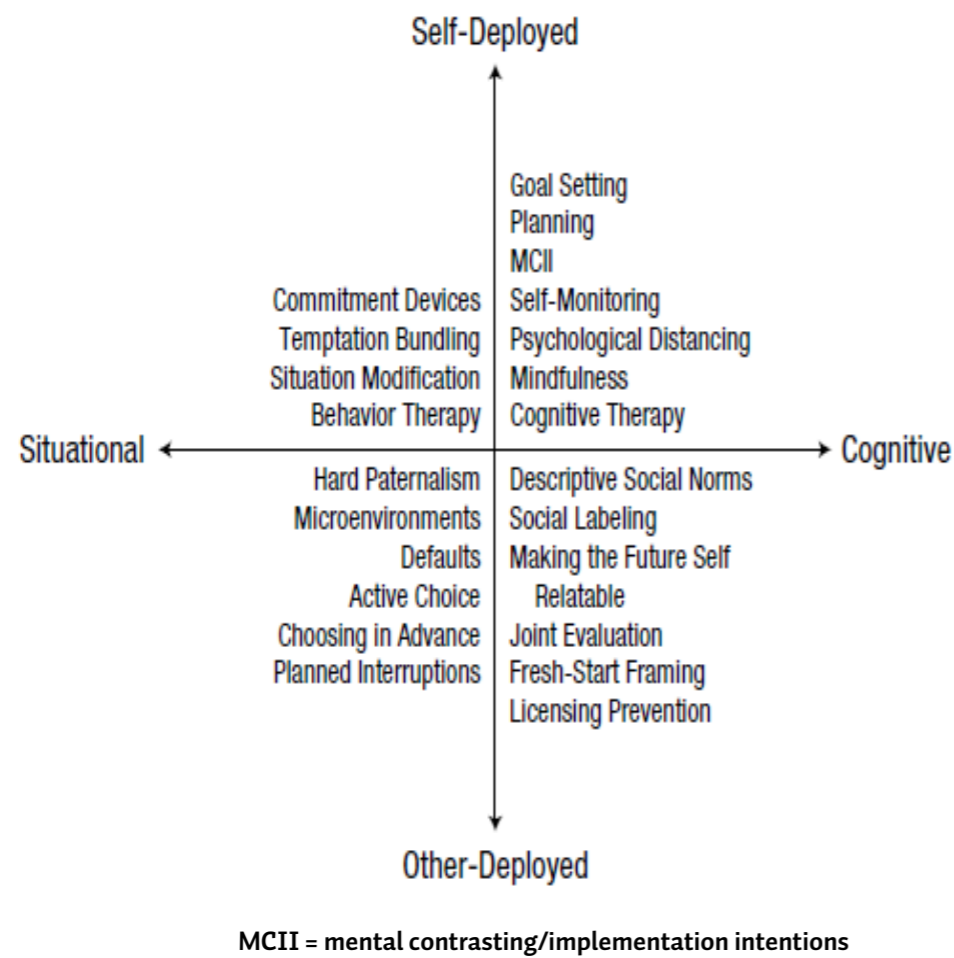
Self-Deployed

Goal Setting
Planning
MCII
Self-Monitoring
Psychological Distancing
Mindfulness
Cognitive Therapy

Commitment Devices
Temptation Bundling
Situation Modification
Behavior Therapy

Situational

Cognitive

Hard Paternalism
Microenvironments
Defaults
Active Choice
Choosing in Advance
Planned Interruptions

Descriptive Social Norms
Social Labeling
Making the Future Self Relatable
Joint Evaluation
Fresh-Start Framing
Licensing Prevention

Other-Deployed

MCII = mental contrasting/implementation intentions